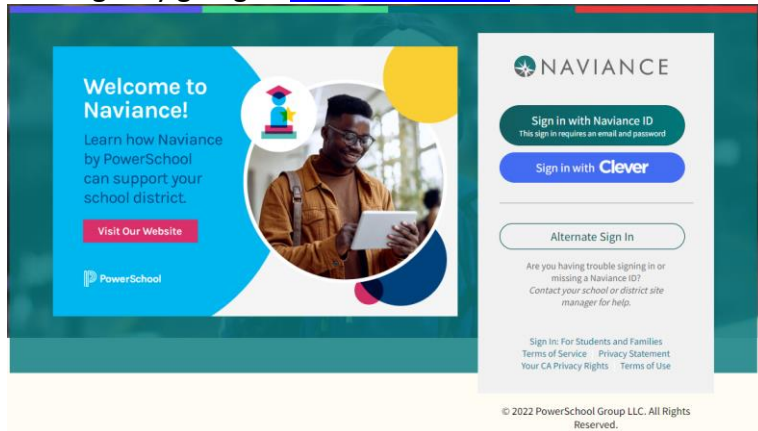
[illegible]

Welcome to Naviance!

Learn how Naviance by PowerSchool can support your school district.

Visit Our Website

PowerSchool

NAVIANCE

Sign in with Naviance ID
This sign in requires an email and password

Sign in with Clever

Alternate Sign In

Are you having trouble signing in or missing a Naviance ID?
Contact your school or district site manager for help.

Sign In: For Students and Families
Terms of Service Privacy Statement
Your CA Privacy Rights Terms of Use

© 2022 PowerSchool Group LLC. All Rights Reserved.